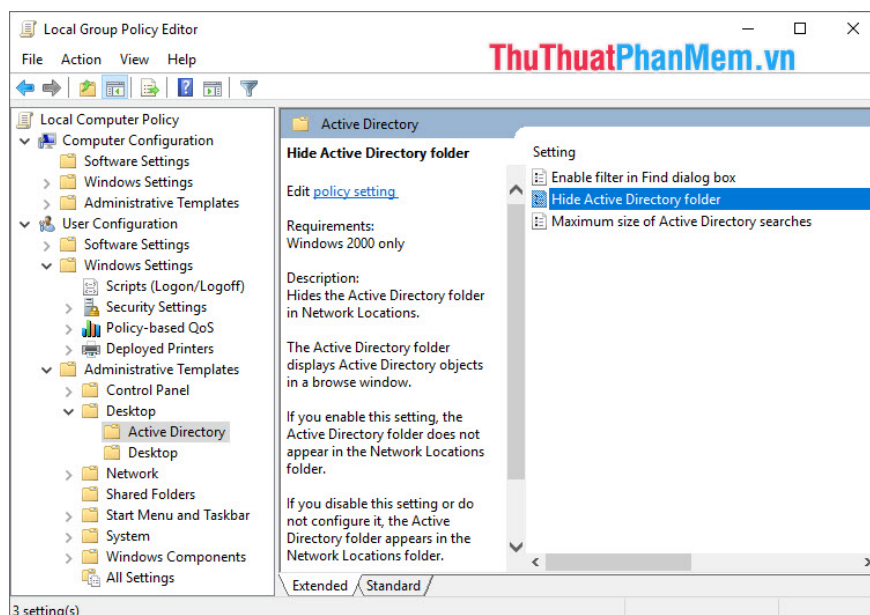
Local Group Policy Editor

File Action View Help

ThuThuatPhanMem.vn

Local Computer Policy
Computer Configuration
Software Settings
Windows Settings
Administrative Templates
User Configuration
Software Settings
Windows Settings
Scripts (Logon/Logoff)
Security Settings
Policy-based QoS
Deployed Printers
Administrative Templates
Control Panel
Desktop
Active Directory
Desktop
Network
Shared Folders
Start Menu and Taskbar
System
Windows Components
All Settings

Active Directory

Hide Active Directory folder

Edit policy setting

Requirements:
Windows 2000 only

Description:
Hides the Active Directory folder in Network Locations.

The Active Directory folder displays Active Directory objects in a browse window.

If you enable this setting, the Active Directory folder does not appear in the Network Locations folder.

If you disable this setting or do not configure it, the Active Directory folder appears in the Network Locations folder.

Setting
Enable filter in Find dialog box
Hide Active Directory folder
Maximum size of Active Directory searches

Extended Standard

3 setting(s)